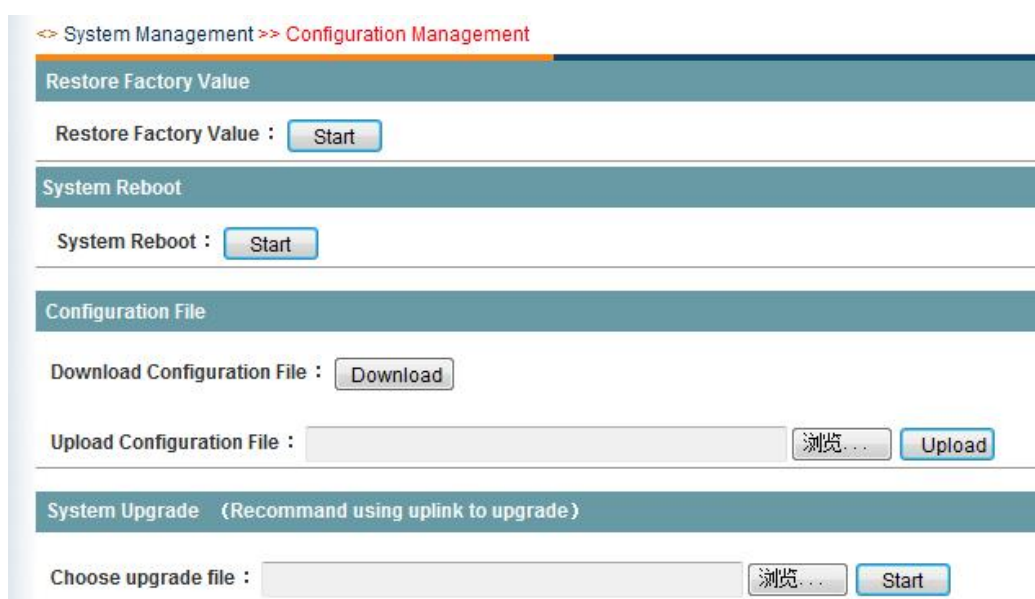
<> System Management >> Configuration Management

Restore Factory Value

Restore Factory Value : Start

System Reboot

System Reboot : Start

Configuration File

Download Configuration File : Download

Upload Configuration File : 浏览... Upload

System Upgrade （Recommand using uplink to upgrade）

Choose upgrade file : 浏览... Start